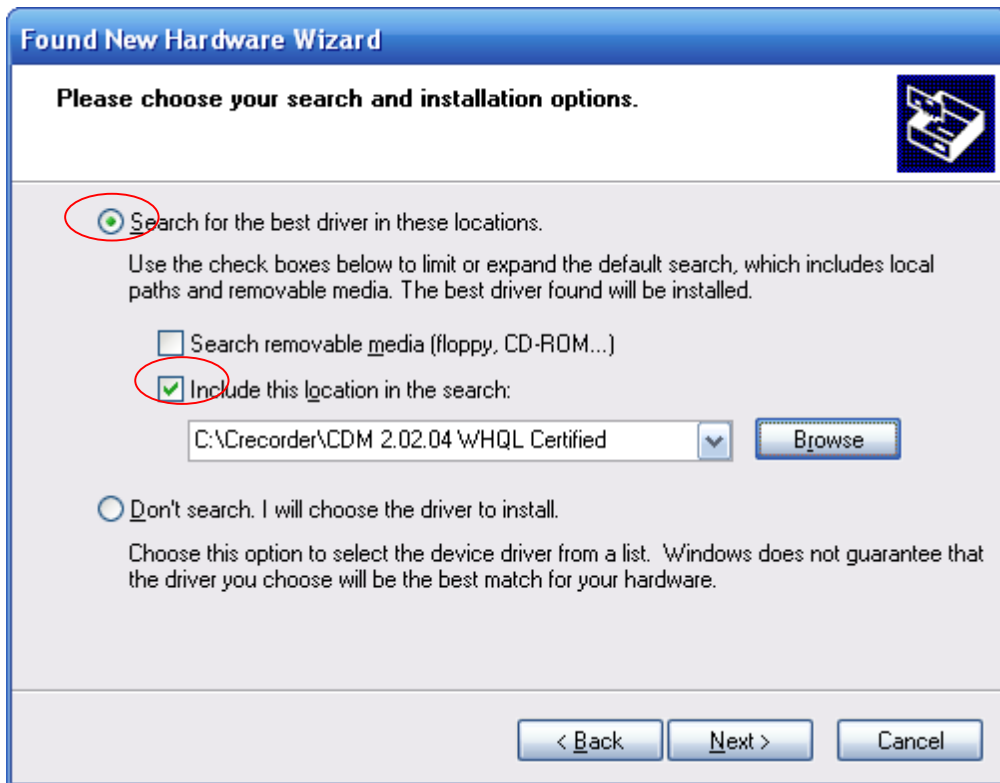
Found New Hardware Wizard

Please choose your search and installation options.

Search for the best driver in these locations.

Use the check boxes below to limit or expand the default search, which includes local paths and removable media. The best driver found will be installed.

Search removable media (floppy, CD-ROM...)

Include this location in the search:

C:\Crecorder\CDM 2.02.04 WHQL Certified

Browse

Don't search. I will choose the driver to install.

Choose this option to select the device driver from a list. Windows does not guarantee that the driver you choose will be the best match for your hardware.

< Back

Next >

Cancel